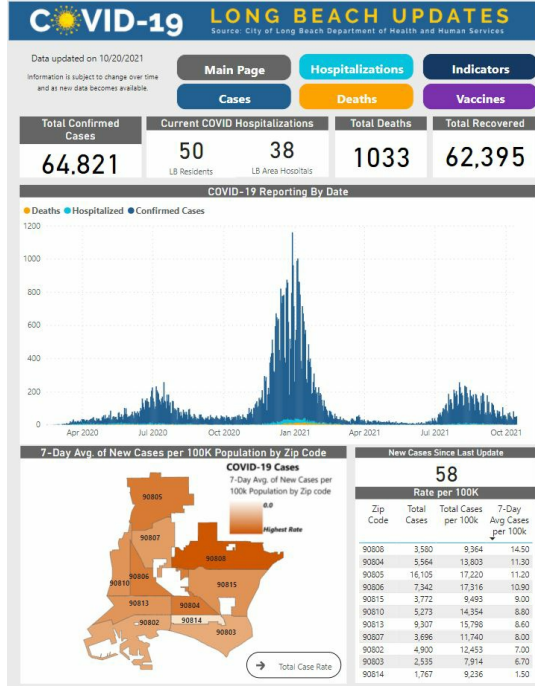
COVID-19 LONG BEACH UPDATES
Source: City of Long Beach Department of Health and Human Services

Data updated on 10/20/2021

Information is subject to change over time and as new data becomes available.

Main Page
Hospitalizations
Indicators
Cases
Deaths
Vaccines

Total Confirmed Cases
64,821

Current COVID Hospitalizations
50
LB Residents
38
LB Area Hospitals

Total Deaths
1033

Total Recovered
62,395

COVID-19 Reporting By Date

Deaths Hospitalized Confirmed Cases

1200
1000
800
600
400
200
0

Apr 2020 Jul 2020 Oct 2020 Jan 2021 Apr 2021 Jul 2021 Oct 2021

7-Day Avg. of New Cases per 100K Population by Zip Code

COVID-19 Cases
7-Day Avg. of New Cases per 100k Population by Zip code
0.0
Highest Rate

90805
90807
90808
90806
90810
90815
90813
90804
90802
90814
90803

Total Case Rate

New Cases Since Last Update
58

Rate per 100K

| Zip Code | Total Cases | Total Cases per 100k | 7-Day Avg Cases per 100k |
|---|---|---|---|
| 90808 | 3,580 | 9,364 | 14.50 |
| 90804 | 5,564 | 13,803 | 11.30 |
| 90805 | 16,105 | 17,220 | 11.20 |
| 90806 | 7,342 | 17,316 | 10.90 |
| 90815 | 3,772 | 9,493 | 9.00 |
| 90810 | 5,273 | 14,354 | 8.80 |
| 90813 | 9,307 | 15,798 | 8.60 |
| 90807 | 3,696 | 11,740 | 8.00 |
| 90802 | 4,900 | 12,453 | 7.00 |
| 90803 | 2,535 | 7,914 | 6.70 |
| 90814 | 1,767 | 9,236 | 1.50 |